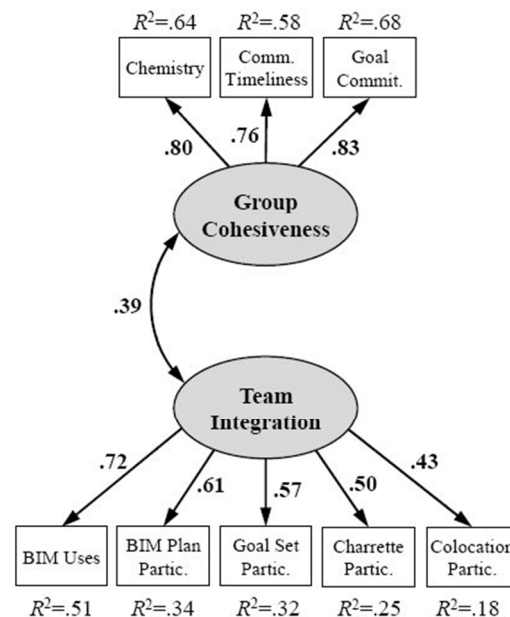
$R^2$=.64 $R^2$=.58 $R^2$=.68

Chemistry

Comm. Timeliness

Goal Commit.

.80 .76 .83

Group Cohesiveness

.39

Team Integration

.72 .61 .57 .50 .43

BIM Uses

BIM Plan Partic.

Goal Set Partic.

Charrette Partic.

Colocation Partic.

$R^2$=.51 $R^2$=.34 $R^2$=.32 $R^2$=.25 $R^2$=.18